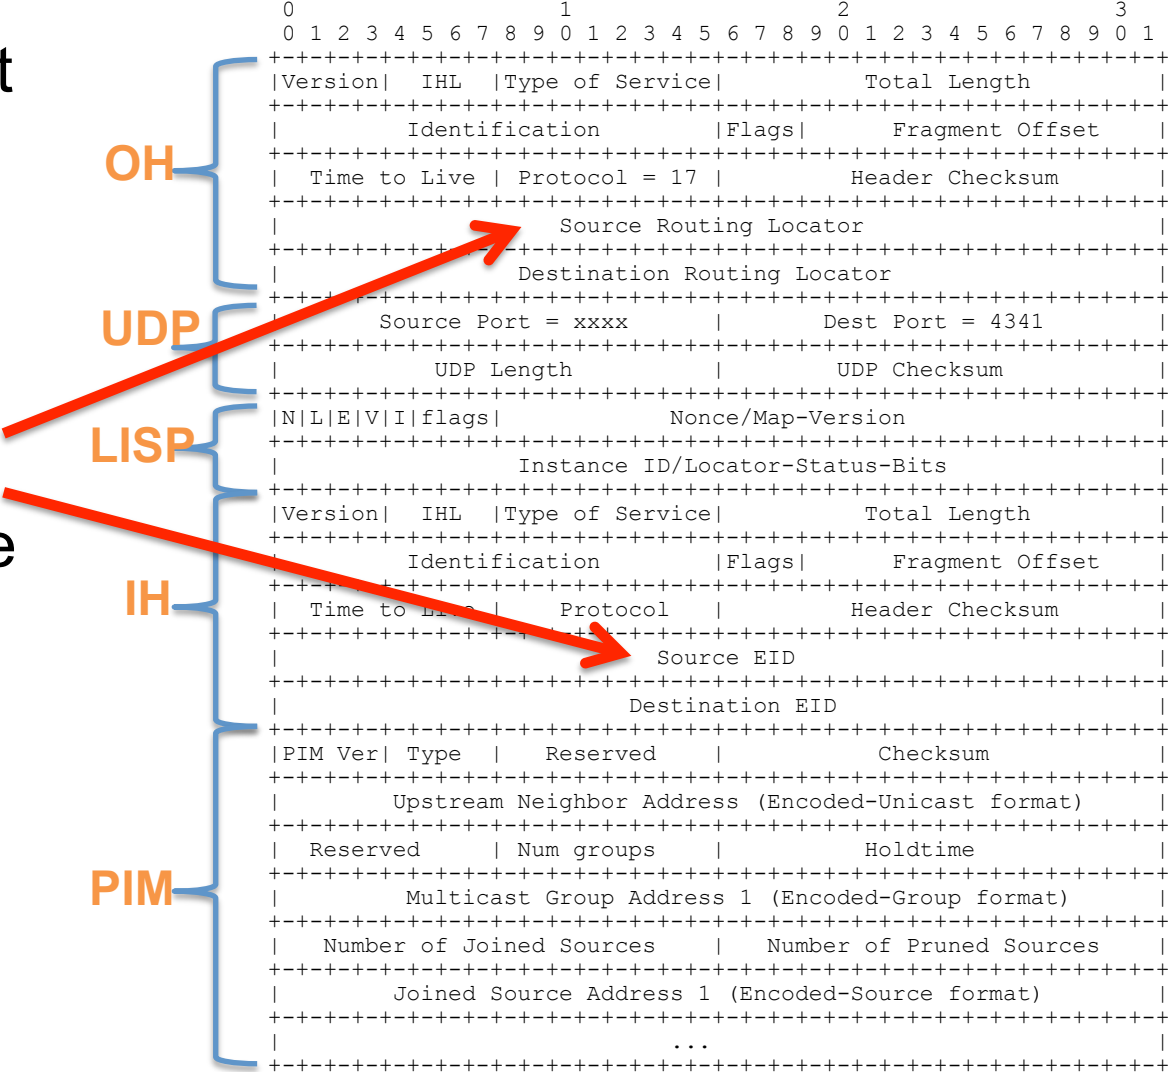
t

e

OH

UDP

LISP

IH

PIM

```
 0                   1                   2                   3
 0 1 2 3 4 5 6 7 8 9 0 1 2 3 4 5 6 7 8 9 0 1 2 3 4 5 6 7 8 9 0 1
+-+-+-+-+-+-+-+-+-+-+-+-+-+-+-+-+-+-+-+-+-+-+-+-+-+-+-+-+-+-+-+-+
|Version|  IHL  |Type of Service|          Total Length         |
+-+-+-+-+-+-+-+-+-+-+-+-+-+-+-+-+-+-+-+-+-+-+-+-+-+-+-+-+-+-+-+-+
|         Identification        |Flags|      Fragment Offset    |
+-+-+-+-+-+-+-+-+-+-+-+-+-+-+-+-+-+-+-+-+-+-+-+-+-+-+-+-+-+-+-+-+
|  Time to Live | Protocol = 17 |         Header Checksum       |
+-+-+-+-+-+-+-+-+-+-+-+-+-+-+-+-+-+-+-+-+-+-+-+-+-+-+-+-+-+-+-+-+
|                    Source Routing Locator                     |
+-+-+-+-+-+-+-+-+-+-+-+-+-+-+-+-+-+-+-+-+-+-+-+-+-+-+-+-+-+-+-+-+
|                 Destination Routing Locator                   |
+-+-+-+-+-+-+-+-+-+-+-+-+-+-+-+-+-+-+-+-+-+-+-+-+-+-+-+-+-+-+-+-+
|       Source Port = xxxx      |       Dest Port = 4341        |
+-+-+-+-+-+-+-+-+-+-+-+-+-+-+-+-+-+-+-+-+-+-+-+-+-+-+-+-+-+-+-+-+
|           UDP Length          |        UDP Checksum           |
+-+-+-+-+-+-+-+-+-+-+-+-+-+-+-+-+-+-+-+-+-+-+-+-+-+-+-+-+-+-+-+-+
|N|L|E|V|I|flags|            Nonce/Map-Version                  |
+-+-+-+-+-+-+-+-+-+-+-+-+-+-+-+-+-+-+-+-+-+-+-+-+-+-+-+-+-+-+-+-+
|                 Instance ID/Locator-Status-Bits               |
+-+-+-+-+-+-+-+-+-+-+-+-+-+-+-+-+-+-+-+-+-+-+-+-+-+-+-+-+-+-+-+-+
|Version|  IHL  |Type of Service|          Total Length         |
+-+-+-+-+-+-+-+-+-+-+-+-+-+-+-+-+-+-+-+-+-+-+-+-+-+-+-+-+-+-+-+-+
|         Identification        |Flags|      Fragment Offset    |
+-+-+-+-+-+-+-+-+-+-+-+-+-+-+-+-+-+-+-+-+-+-+-+-+-+-+-+-+-+-+-+-+
|  Time to Live |    Protocol   |         Header Checksum       |
+-+-+-+-+-+-+-+-+-+-+-+-+-+-+-+-+-+-+-+-+-+-+-+-+-+-+-+-+-+-+-+-+
|                           Source EID                          |
+-+-+-+-+-+-+-+-+-+-+-+-+-+-+-+-+-+-+-+-+-+-+-+-+-+-+-+-+-+-+-+-+
|                         Destination EID                       |
+-+-+-+-+-+-+-+-+-+-+-+-+-+-+-+-+-+-+-+-+-+-+-+-+-+-+-+-+-+-+-+-+
|PIM Ver| Type  |   Reserved    |           Checksum            |
+-+-+-+-+-+-+-+-+-+-+-+-+-+-+-+-+-+-+-+-+-+-+-+-+-+-+-+-+-+-+-+-+
|        Upstream Neighbor Address (Encoded-Unicast format)     |
+-+-+-+-+-+-+-+-+-+-+-+-+-+-+-+-+-+-+-+-+-+-+-+-+-+-+-+-+-+-+-+-+
|  Reserved     | Num groups    |          Holdtime             |
+-+-+-+-+-+-+-+-+-+-+-+-+-+-+-+-+-+-+-+-+-+-+-+-+-+-+-+-+-+-+-+-+
|         Multicast Group Address 1 (Encoded-Group format)      |
+-+-+-+-+-+-+-+-+-+-+-+-+-+-+-+-+-+-+-+-+-+-+-+-+-+-+-+-+-+-+-+-+
|   Number of Joined Sources    |   Number of Pruned Sources    |
+-+-+-+-+-+-+-+-+-+-+-+-+-+-+-+-+-+-+-+-+-+-+-+-+-+-+-+-+-+-+-+-+
|        Joined Source Address 1 (Encoded-Source format)        |
+-+-+-+-+-+-+-+-+-+-+-+-+-+-+-+-+-+-+-+-+-+-+-+-+-+-+-+-+-+-+-+-+
|                             ...                               |
+-+-+-+-+-+-+-+-+-+-+-+-+-+-+-+-+-+-+-+-+-+-+-+-+-+-+-+-+-+-+-+-+
```